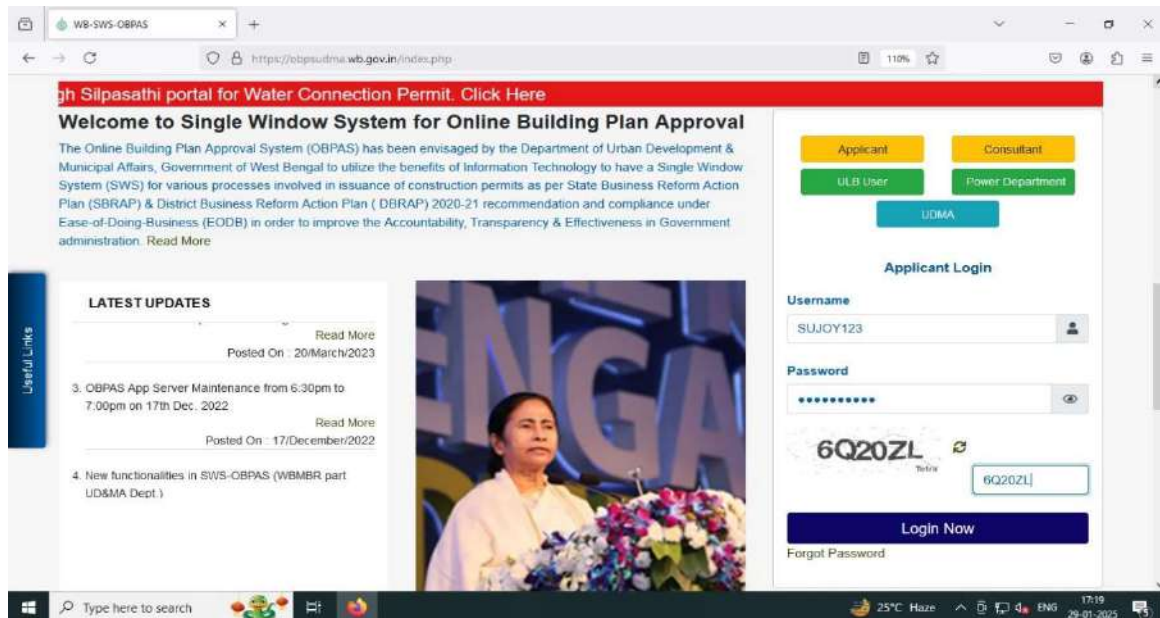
WB-SWS-OBPAS

https://obpsudma.wb.gov.in/index.php

110%

gh Silpasathi portal for Water Connection Permit. Click Here

Welcome to Single Window System for Online Building Plan Approval

The Online Building Plan Approval System (OBPAS) has been envisaged by the Department of Urban Development & Municipal Affairs, Government of West Bengal to utilize the benefits of Information Technology to have a Single Window System (SWS) for various processes involved in issuance of construction permits as per State Business Reform Action Plan (SBRAP) & District Business Reform Action Plan ( DBRAP) 2020-21 recommendation and compliance under Ease-of-Doing-Business (EODB) in order to improve the Accountability, Transparency & Effectiveness in Government administration. Read More

Applicant
Consultant
ULB User
Power Department
UDMA

Applicant Login

Useful Links

LATEST UPDATES

Read More
Posted On : 20/March/2023

3. OBPAS App Server Maintenance from 6:30pm to 7:00pm on 17th Dec. 2022
Read More
Posted On : 17/December/2022

4. New functionalities in SWS-OBPAS (WBMBR part UD&MA Dept.)

Username
SUJOY123

Password
••••••••••

6Q20ZL
6Q20ZL

Login Now

Forgot Password

Type here to search

25°C Haze ENG 17:19 29-01-2025